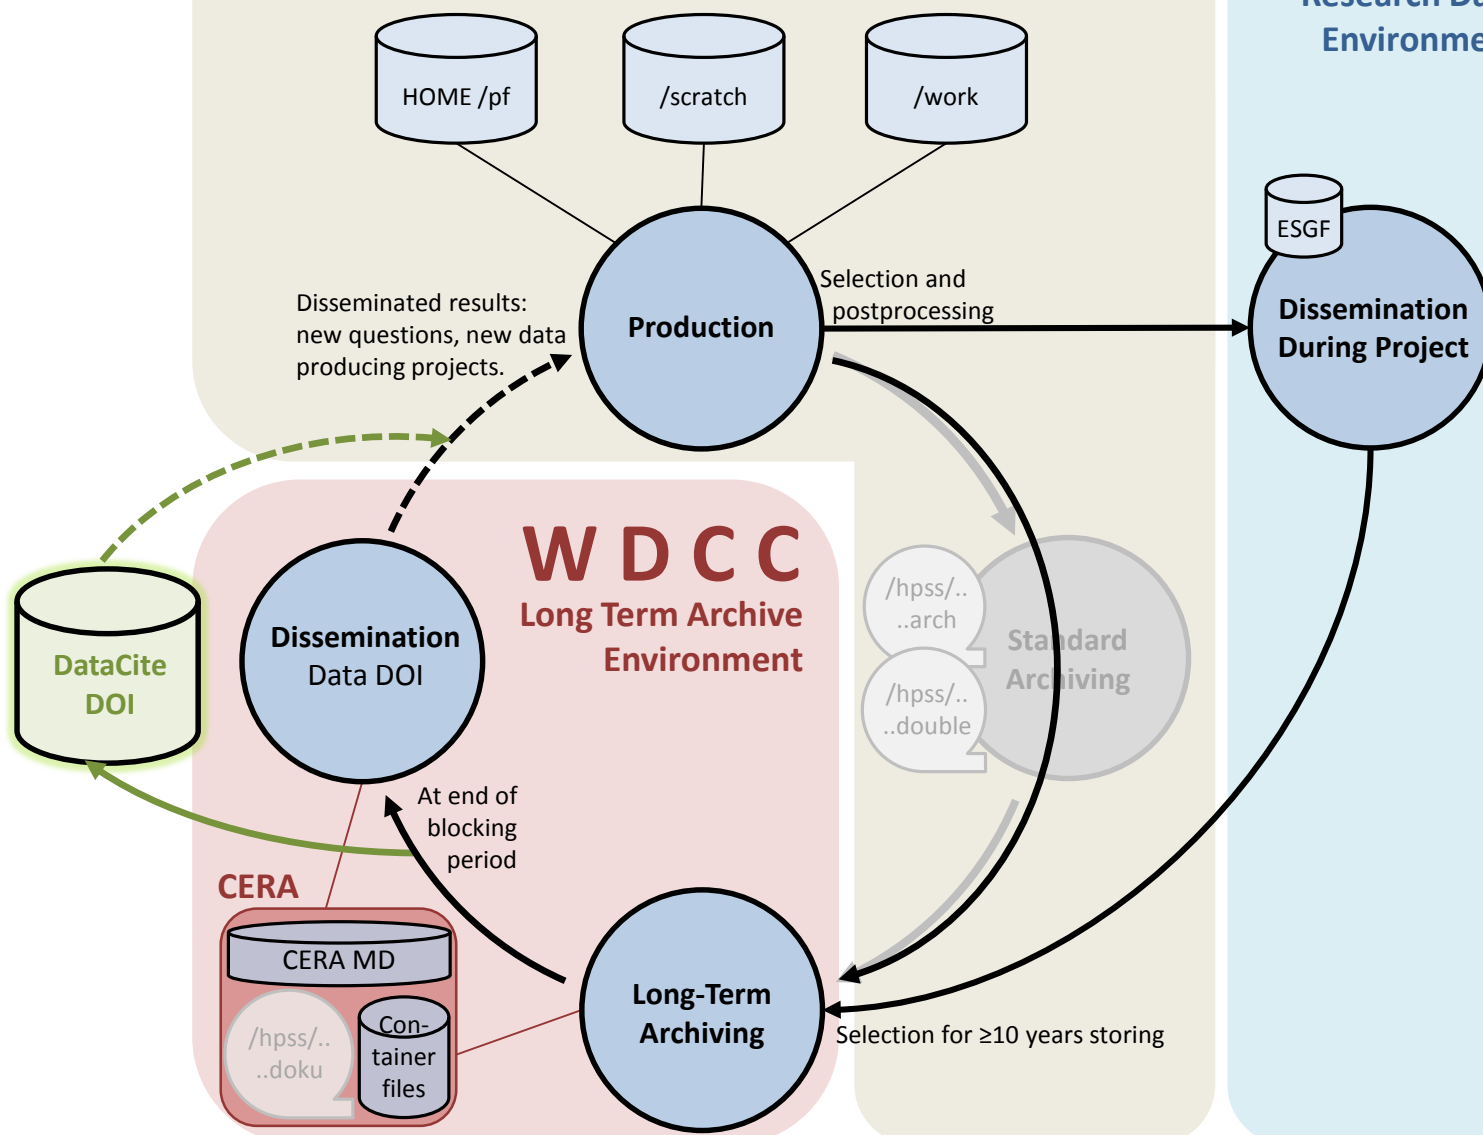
Research D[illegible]
Environme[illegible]

HOME /pf

/scratch

/work

ESGF

Disseminated results: new questions, new data producing projects.

Production

Selection and postprocessing

Dissemination During Project

W D C C
Long Term Archive Environment

DataCite DOI

Dissemination
Data DOI

/hpss/.. ..arch

/hpss/.. ..double

Standard Archiving

At end of blocking period

CERA

CERA MD

/hpss/.. ..doku

Con-tainer files

Long-Term Archiving

Selection for ≥10 years storing